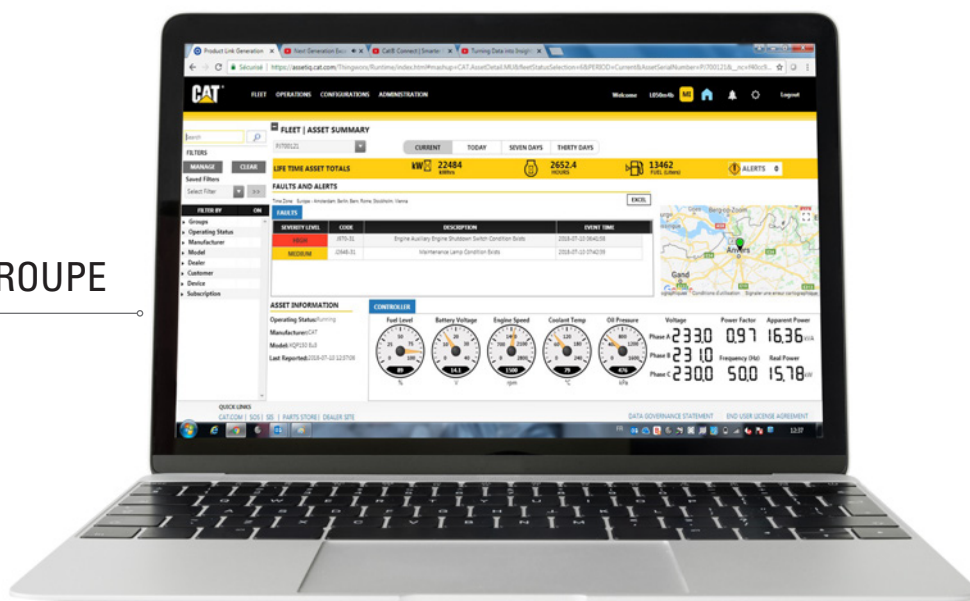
ROUPE

Product Link Generation
Next Generation Exc
Cat® Connect | Smarter
Turning Data into Insigh

Sécurisé | https://assetiq.cat.com/Thingworx/Runtime/index.html#mashup=CAT.AssetDetail.MUB&fleetStatusSelection=6&PERIOD=Current&AssetSerialNumber=FJ700121&__ncv=Nkcv9...

CAT
FLEET OPERATIONS CONFIGURATIONS ADMINISTRATION
Welcome 1858m4b MI
Logout

Search
FILTERS
MANAGE CLEAR
Saved Filters
Select Filter >>
FILTER BY ON
Groups
Operating Status
Manufacturer
Model
Dealer
Customer
Device
Subscription

FLEET | ASSET SUMMARY
FJ700121
CURRENT TODAY SEVEN DAYS THIRTY DAYS

LIFE TIME ASSET TOTALS
kW 22484 kWhrs
2652.4 HOURS
13462 FUEL (Liters)
ALERTS 0

FAULTS AND ALERTS
Time Zone: Europe - Amsterdam, Berlin, Bern, Rome, Stockholm, Vienna
EXCEL
FAULTS

| SEVERITY LEVEL | CODE | DESCRIPTION | EVENT TIME |
|---|---|---|---|
| HIGH | 3970-31 | Engine Auxiliary Engine Shutdown Switch Condition Exists | 2018-07-10 06:41:58 |
| MEDIUM | E948-31 | Maintenance Lamp Condition Exists | 2018-07-10 07:42:58 |

Anvers
Gand
Conditions d'utilisation Signaler une erreur cartographique

ASSET INFORMATION
Operating Status:Running
Manufacturer:CAT
Model:XQP150 EU3
Last Reported:2018-07-12 12:37:06

CONTROLLER
Fuel Level
Battery Voltage
Engine Speed
Coolant Temp
Oil Pressure
89
14.1
1500
71
476
%
V
rpm
°C
kPa
Voltage
Phase A 233.0
Phase B 231.0
Phase C 230.0
Power Factor
0.97
Frequency (Hz)
50.0
Apparent Power
16.36 kVA
Real Power
15.78 kW

QUICK LINKS
CAT.COM | SOS | SIS | PARTS STORE | DEALER SITE
DATA GOVERNANCE STATEMENT END USER LICENSE AGREEMENT

12:37